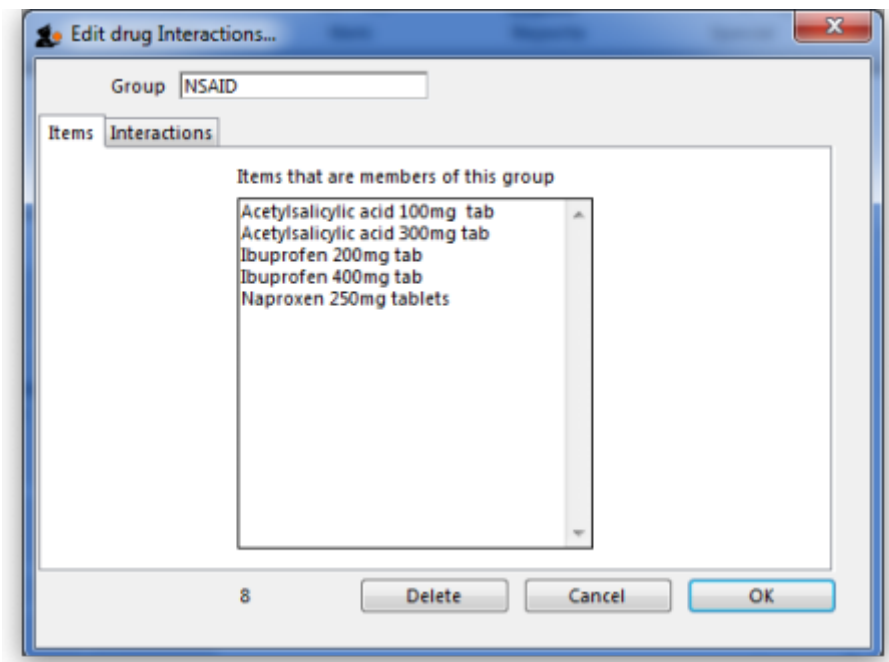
Edit drug Interactions...

Group NSAID

Items Interactions

Items that are members of this group

Acetylsalicylic acid 100mg tab
Acetylsalicylic acid 300mg tab
Ibuprofen 200mg tab
Ibuprofen 400mg tab
Naproxen 250mg tablets

8

Delete

Cancel

OK